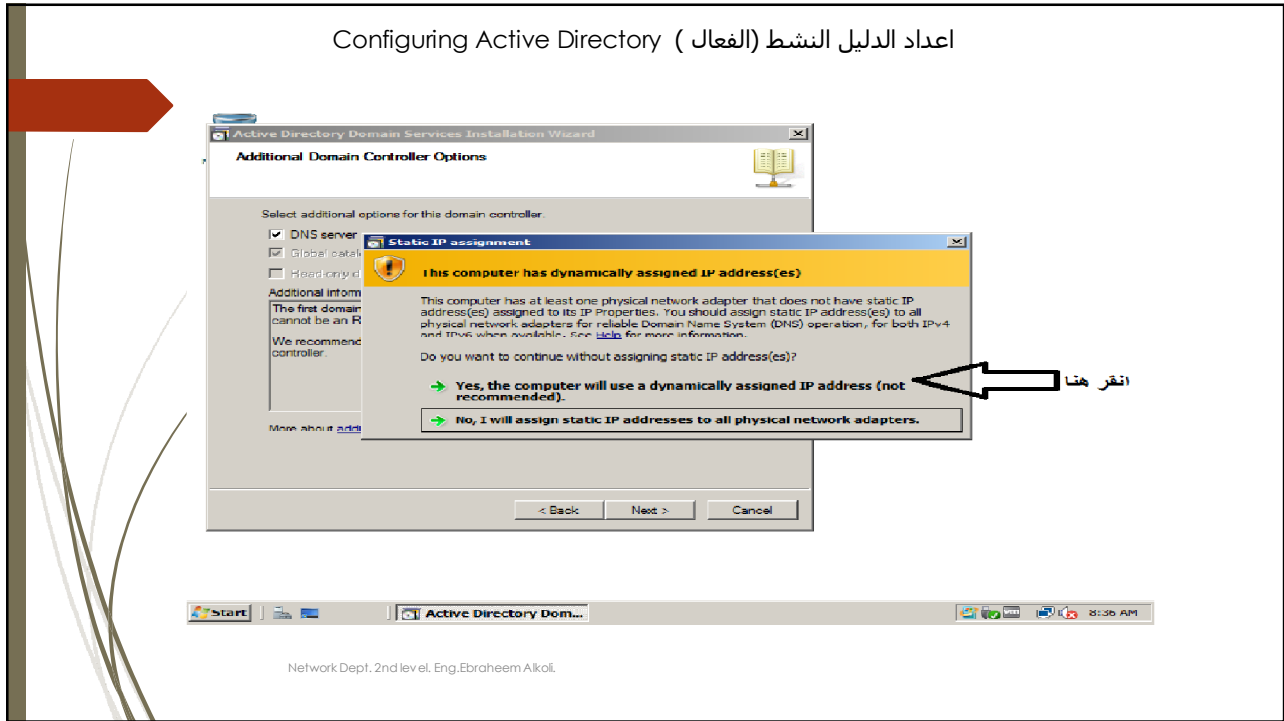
Configuring Active Directory (الفعال) اعداد الدليل النشط

Active Directory Domain Services Installation Wizard

Additional Domain Controller Options

Select additional options for this domain controller.

DNS server

Global catalo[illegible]

Read-only d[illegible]

Additional inform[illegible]

The first domain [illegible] cannot be an R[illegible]

We recommend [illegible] controller.

More about addi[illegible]

Static IP assignment

This computer has dynamically assigned IP address(es)

This computer has at least one physical network adapter that does not have static IP address(es) assigned to its IP Properties. You should assign static IP address(es) to all physical network adapters for reliable Domain Name System (DNS) operation, for both IPv4 and IPv6 when available. See Help for more information.

Do you want to continue without assigning static IP address(es)?

Yes, the computer will use a dynamically assigned IP address (not recommended).

No, I will assign static IP addresses to all physical network adapters.

انقر هنا

< Back | Next > | Cancel

Start | Active Directory Dom... | 8:36 AM

Network Dept. 2nd level. Eng.Ebraheem Alkoli.